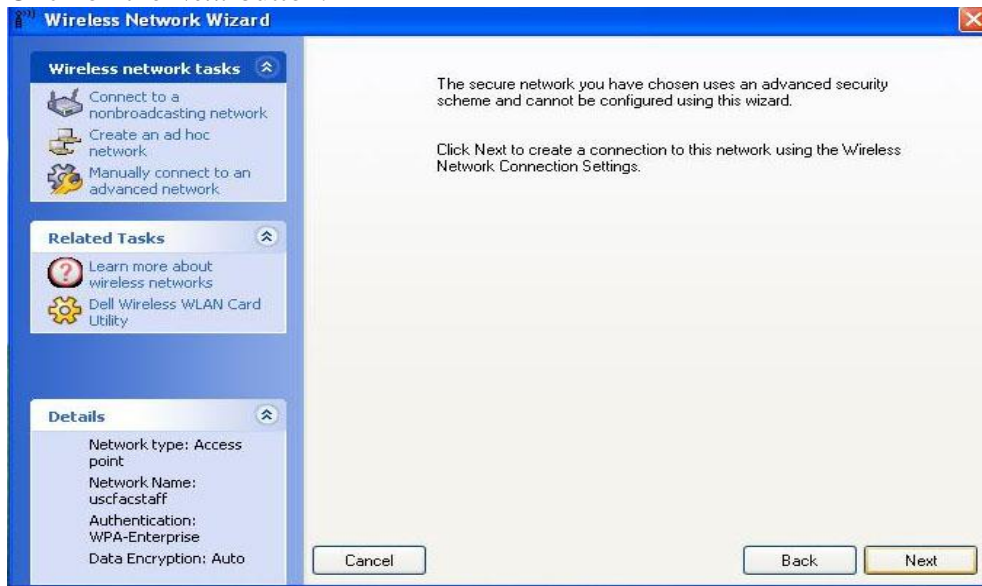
Wireless Network Wizard

Wireless network tasks

Connect to a nonbroadcasting network

Create an ad hoc network

Manually connect to an advanced network

Related Tasks

Learn more about wireless networks

Dell Wireless WLAN Card Utility

Details

Network type: Access point

Network Name: uscfacstaff

Authentication: WPA-Enterprise

Data Encryption: Auto

The secure network you have chosen uses an advanced security scheme and cannot be configured using this wizard.

Click Next to create a connection to this network using the Wireless Network Connection Settings.

Cancel

Back

Next